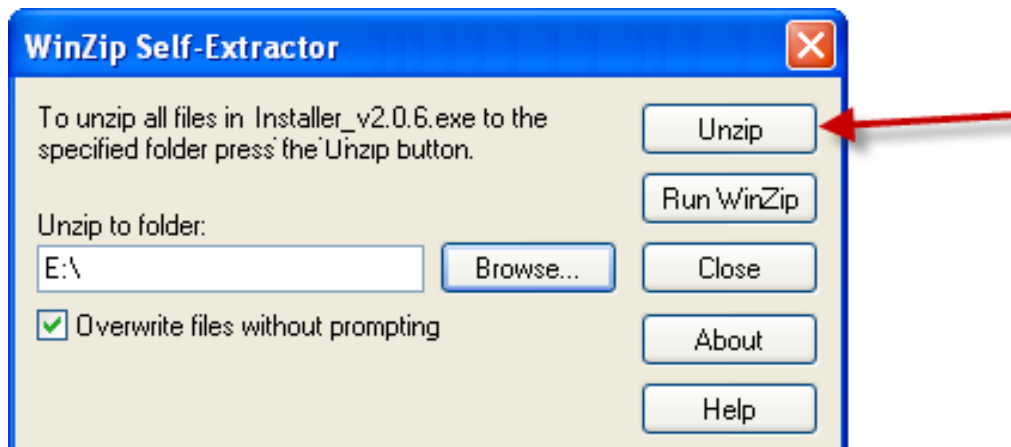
WinZip Self-Extractor

To unzip all files in Installer_v2.0.6.exe to the specified folder press the Unzip button.

Unzip to folder:

E:\

Browse...

Overwrite files without prompting

Unzip

Run WinZip

Close

About

Help